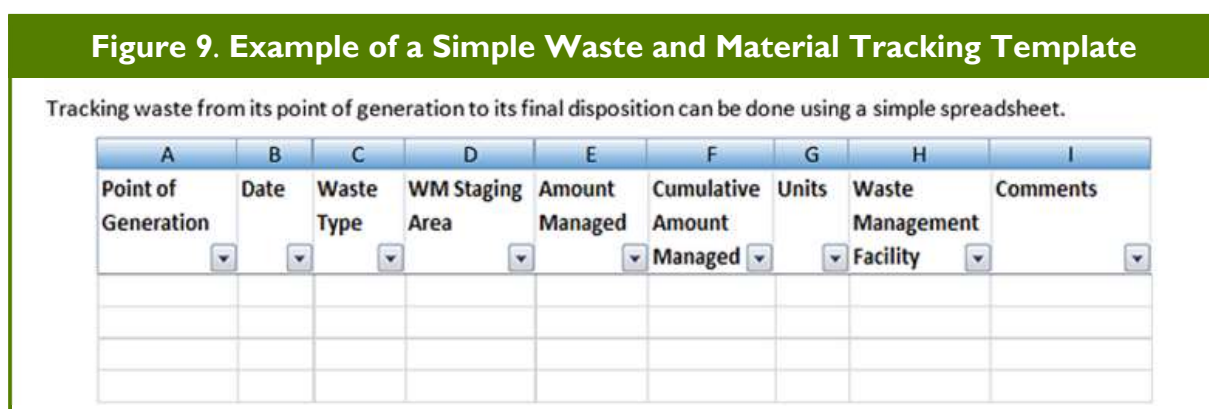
Figure 9. Example of a Simple Waste and Material Tracking Template

Tracking waste from its point of generation to its final disposition can be done using a simple spreadsheet.

| A | B | C | D | E | F | G | H | I |
|---|---|---|---|---|---|---|---|---|
| Point of Generation | Date | Waste Type | WM Staging Area | Amount Managed | Cumulative Amount Managed | Units | Waste Management Facility | Comments |
| | | | | | | | | |
| | | | | | | | | |
| | | | | | | | | |
| | | | | | | | | |